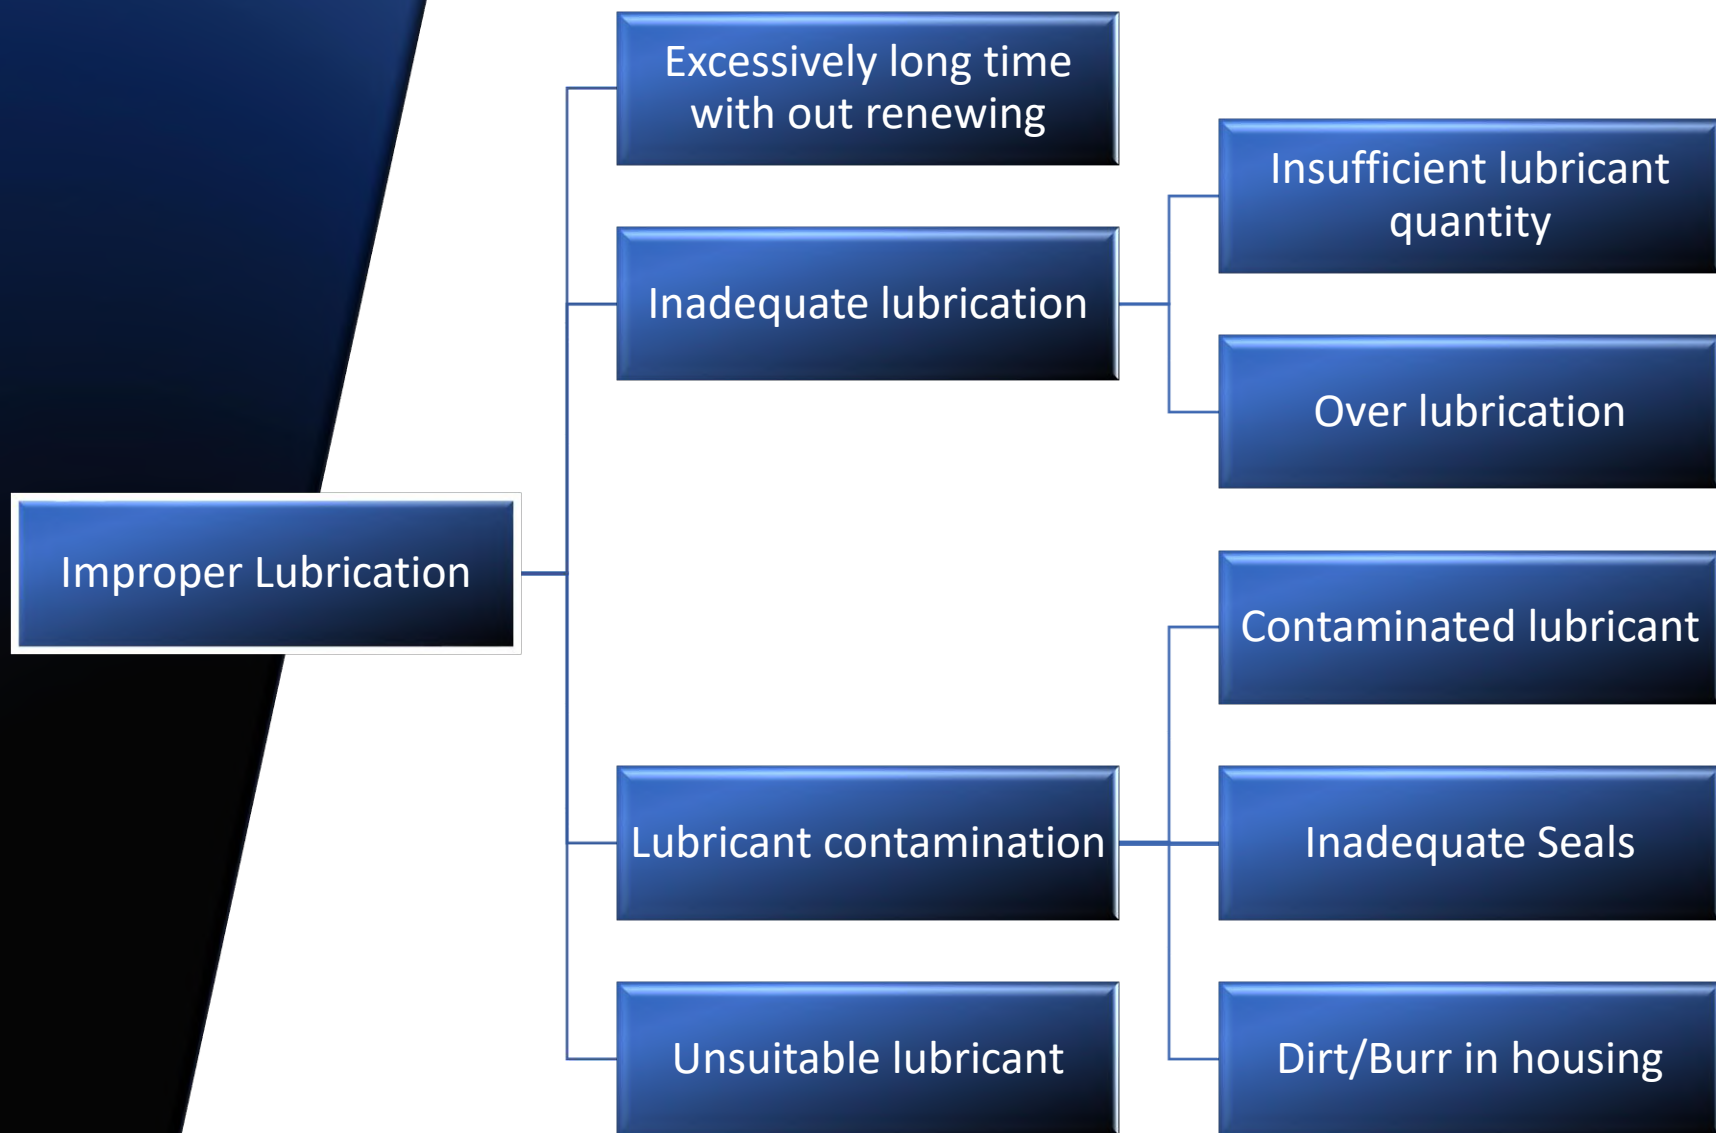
Improper Lubrication

Excessively long time with out renewing

Inadequate lubrication

Insufficient lubricant quantity

Over lubrication

Lubricant contamination

Contaminated lubricant

Inadequate Seals

Dirt/Burr in housing

Unsuitable lubricant